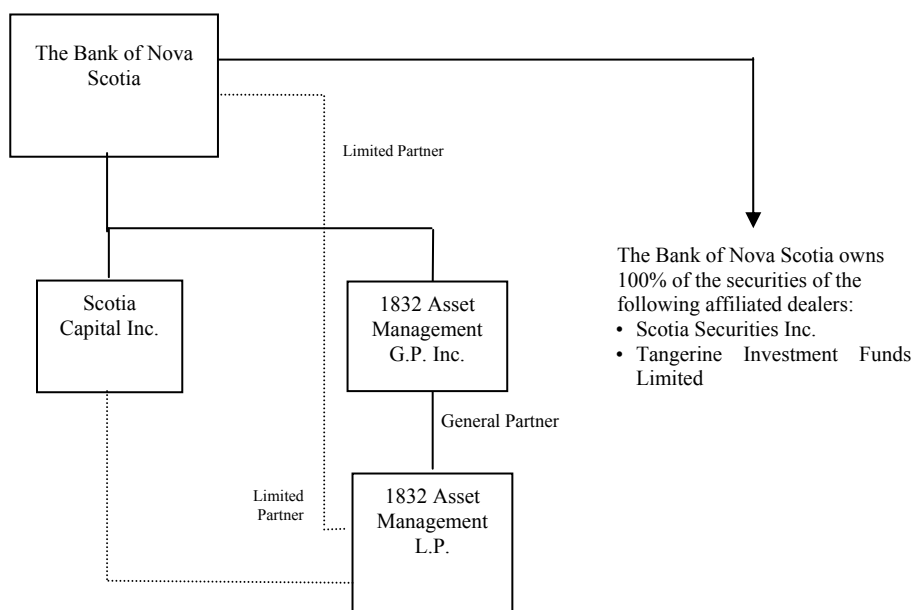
The Bank of Nova Scotia

Limited Partner

The Bank of Nova Scotia owns 100% of the securities of the following affiliated dealers:
• Scotia Securities Inc.
• Tangerine Investment Funds Limited

Scotia Capital Inc.

1832 Asset Management G.P. Inc.

General Partner

Limited Partner

1832 Asset Management L.P.